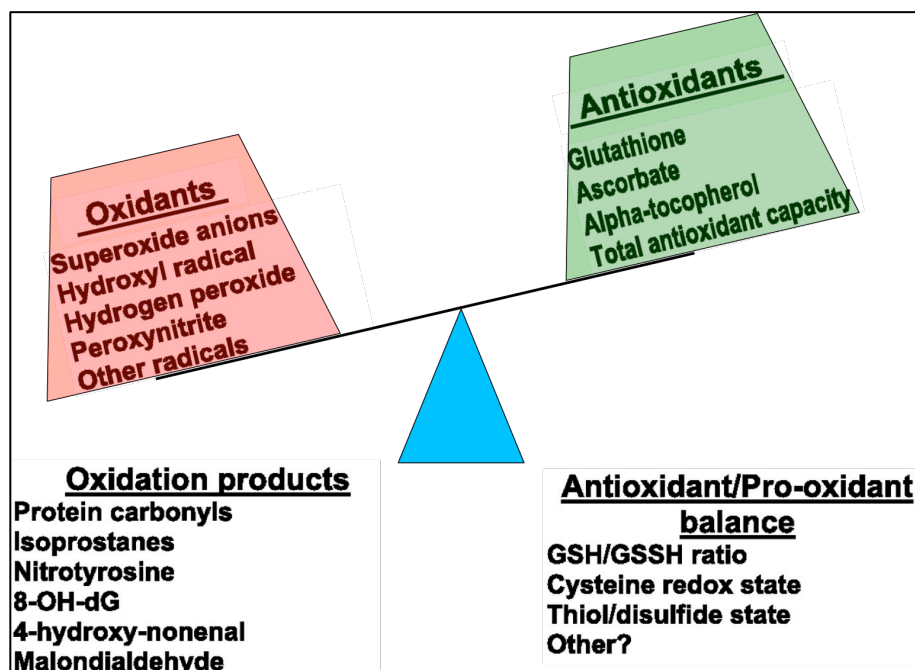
Oxidants
Superoxide anions
Hydroxyl radical
Hydrogen peroxide
Peroxynitrite
Other radicals

Antioxidants
Glutathione
Ascorbate
Alpha-tocopherol
Total antioxidant capacity

Oxidation products
Protein carbonyls
Isoprostanes
Nitrotyrosine
8-OH-dG
4-hydroxy-nonenal
Malondialdehyde

Antioxidant/Pro-oxidant balance
GSH/GSSH ratio
Cysteine redox state
Thiol/disulfide state
Other?